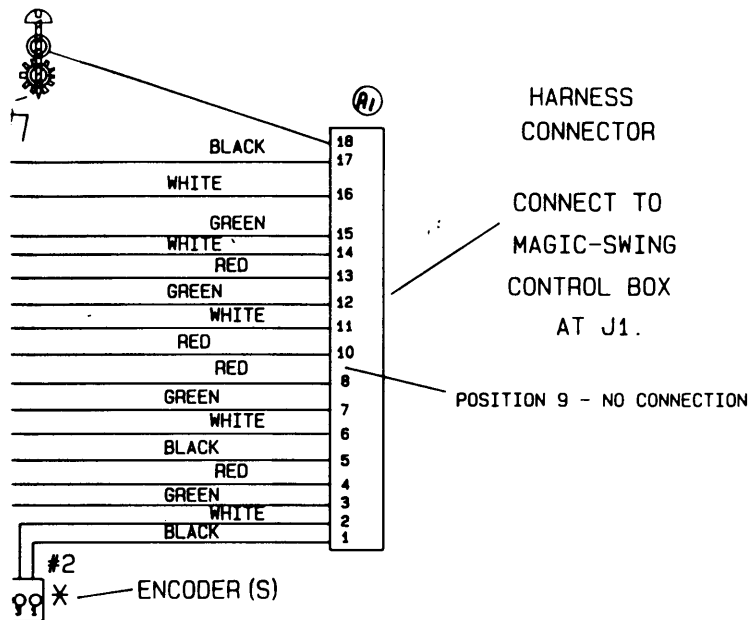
A1

HARNESS CONNECTOR

BLACK
WHITE
GREEN
WHITE
RED
GREEN
WHITE
RED
RED
GREEN
WHITE
BLACK
RED
GREEN
WHITE
BLACK

18
17
16
15
14
13
12
11
10
8
7
6
5
4
3
2
1

CONNECT TO MAGIC-SWING CONTROL BOX AT J1.

POSITION 9 - NO CONNECTION

#2

ENCODER (S)